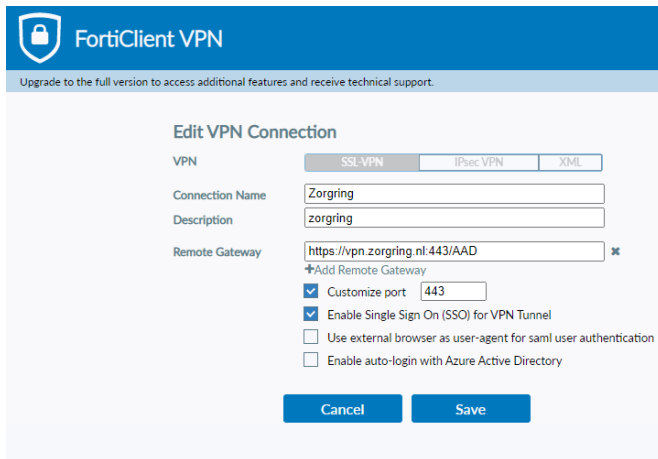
FortiClient VPN

Upgrade to the full version to access additional features and receive technical support.

Edit VPN Connection

VPN
SSL-VPN
IPsec VPN
XML

Connection Name
Zorgring

Description
zorgring

Remote Gateway
https://vpn.zorgring.nl:443/AAD
✖
+Add Remote Gateway

Customize port
443

Enable Single Sign On (SSO) for VPN Tunnel

Use external browser as user-agent for saml user authentication

Enable auto-login with Azure Active Directory

Cancel
Save